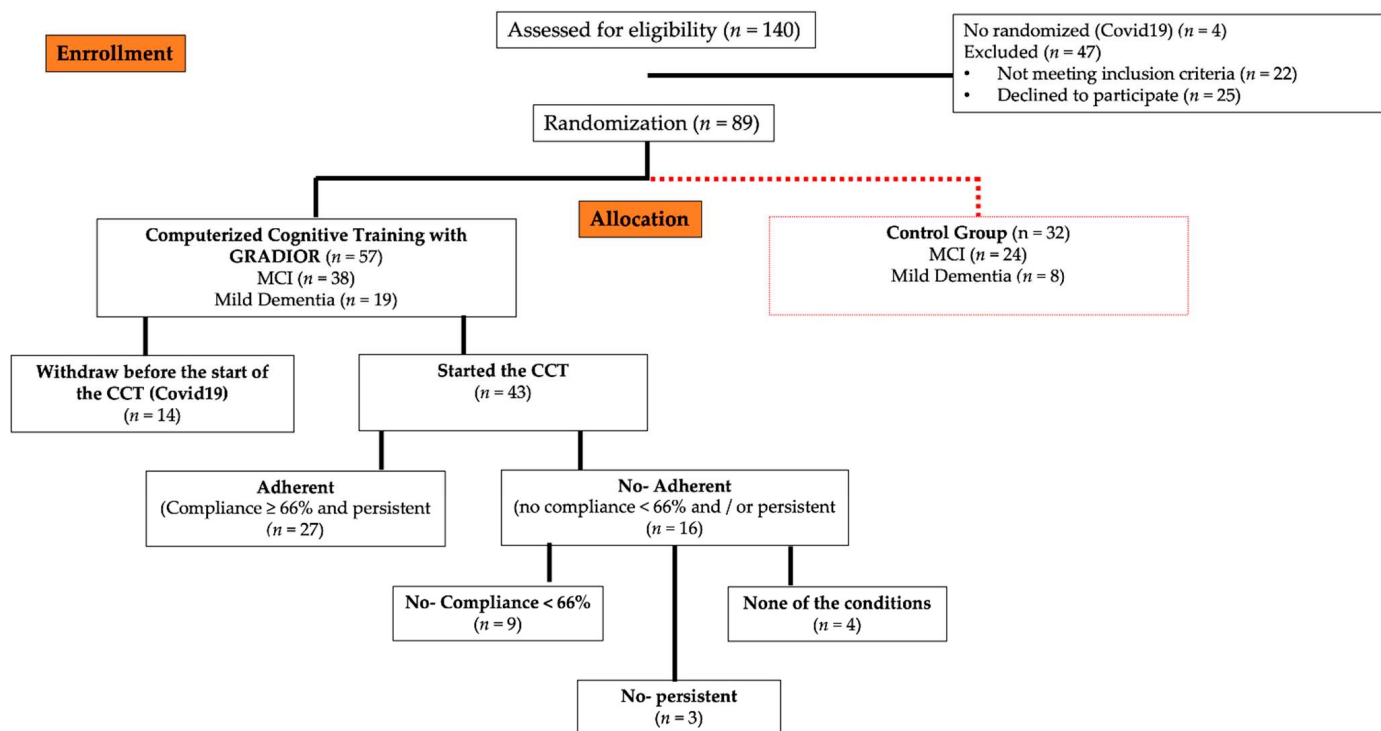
Enrrollment

Assessed for eligibility ($n$ = 140)

No randomized (Covid19) ($n$ = 4)
Excluded ($n$ = 47)
• Not meeting inclusion criteria ($n$ = 22)
• Declined to participate ($n$ = 25)

Randomization ($n$ = 89)

Allocation

Computerized Cognitive Training with GRADIOR ($n$ = 57)
MCI ($n$ = 38)
Mild Dementia ($n$ = 19)

Control Group (n = 32)
MCI ($n$ = 24)
Mild Dementia ($n$ = 8)

Withdraw before the start of the CCT (Covid19)
($n$ = 14)

Started the CCT
($n$ = 43)

Adherent
(Compliance ≥ 66% and persistent
($n$ = 27)

No- Adherent
(no compliance < 66% and / or persistent
($n$ = 16)

No- Compliance < 66%
($n$ = 9)

None of the conditions
($n$ = 4)

No- persistent
($n$ = 3)